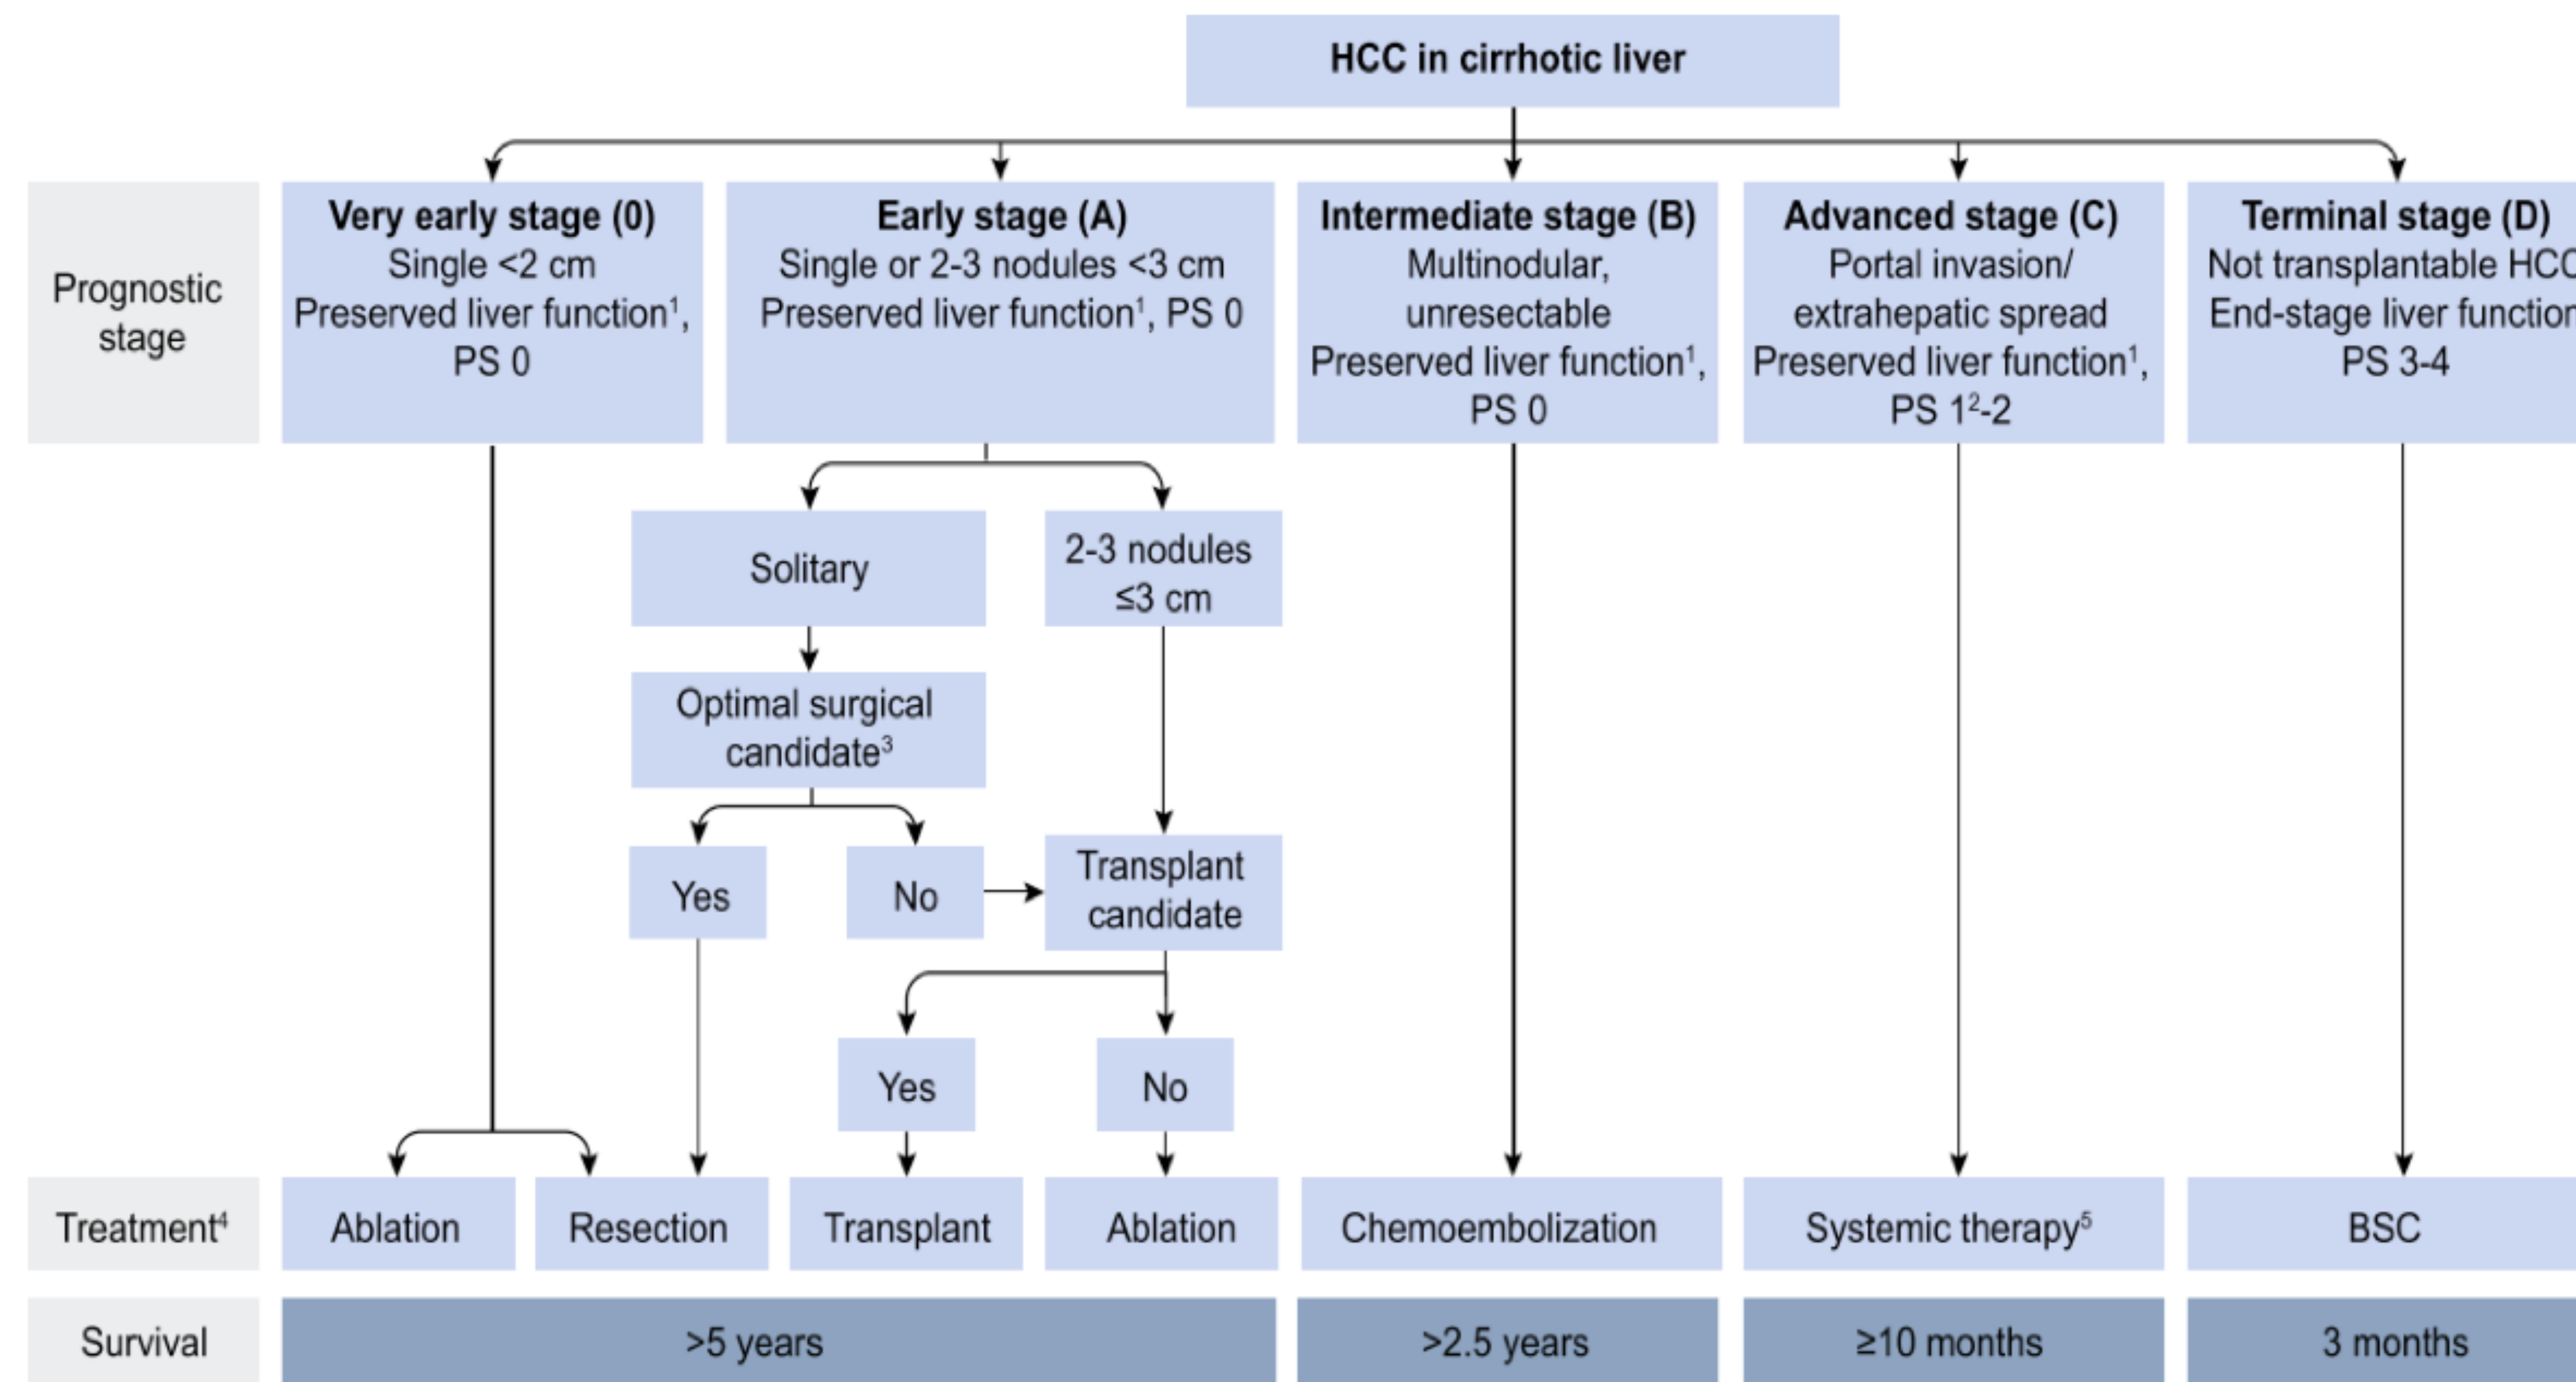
HCC in cirrhotic liver

Prognostic stage

**Very early stage (0)**
Single <2 cm
Preserved liver function$^1$, PS 0

**Early stage (A)**
Single or 2-3 nodules <3 cm
Preserved liver function$^1$, PS 0

**Intermediate stage (B)**
Multinodular, unresectable
Preserved liver function$^1$, PS 0

**Advanced stage (C)**
Portal invasion/ extrahepatic spread
Preserved liver function$^1$, PS 1$^2$-2

**Terminal stage (D)**
Not transplantable HC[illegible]
End-stage liver functio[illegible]
PS 3-4

Solitary

2-3 nodules ≤3 cm

Optimal surgical candidate$^3$

Yes

No

Transplant candidate

Yes

No

| Treatment$^4$ | Ablation | Resection | Transplant | Ablation | Chemoembolization | Systemic therapy$^5$ | BSC |
|---|---|---|---|---|---|---|---|
| Survival | >5 years | | | | >2.5 years | ≥10 months | 3 months |